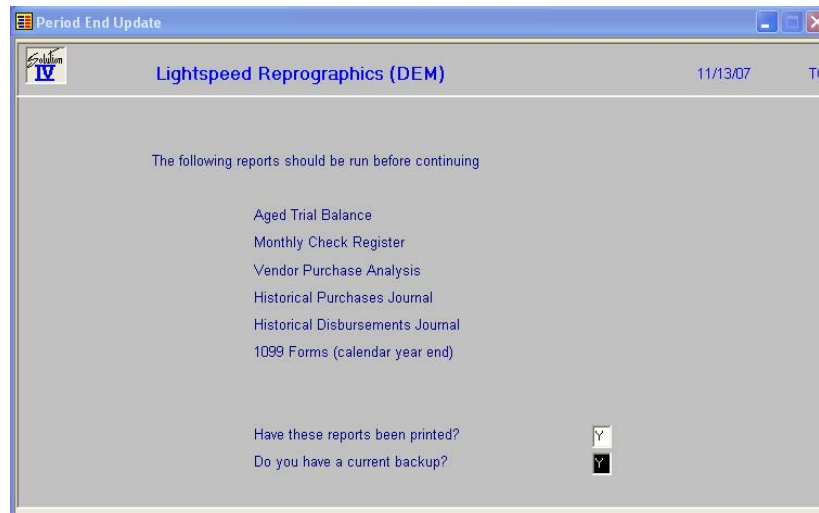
Period End Update

Solution IV

Lightspeed Reprographics (DEM)

11/13/07

T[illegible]

The following reports should be run before continuing

Aged Trial Balance

Monthly Check Register

Vendor Purchase Analysis

Historical Purchases Journal

Historical Disbursements Journal

1099 Forms (calendar year end)

Have these reports been printed? Y

Do you have a current backup? Y